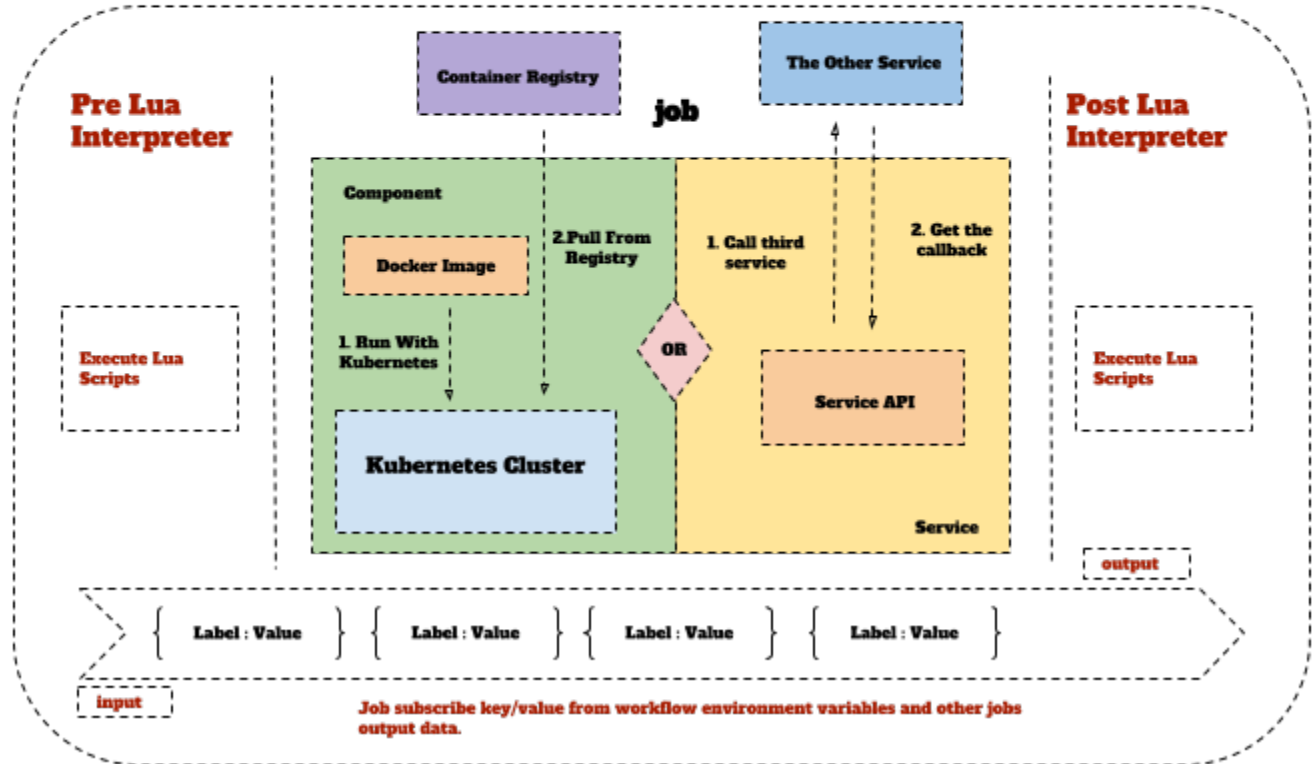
Container Registry

The Other Service

Pre Lua Interpreter

job

Post Lua Interpreter

Component

2.Pull From Registry

1. Call third service

2. Get the callback

Docker Image

1. Run With Kubernetes

OR

Execute Lua Scripts

Service API

Execute Lua Scripts

Kubernetes Cluster

Service

output

{ Label : Value } { Label : Value } { Label : Value } { Label : Value }

input

Job subscribe key/value from workflow environment variables and other jobs output data.